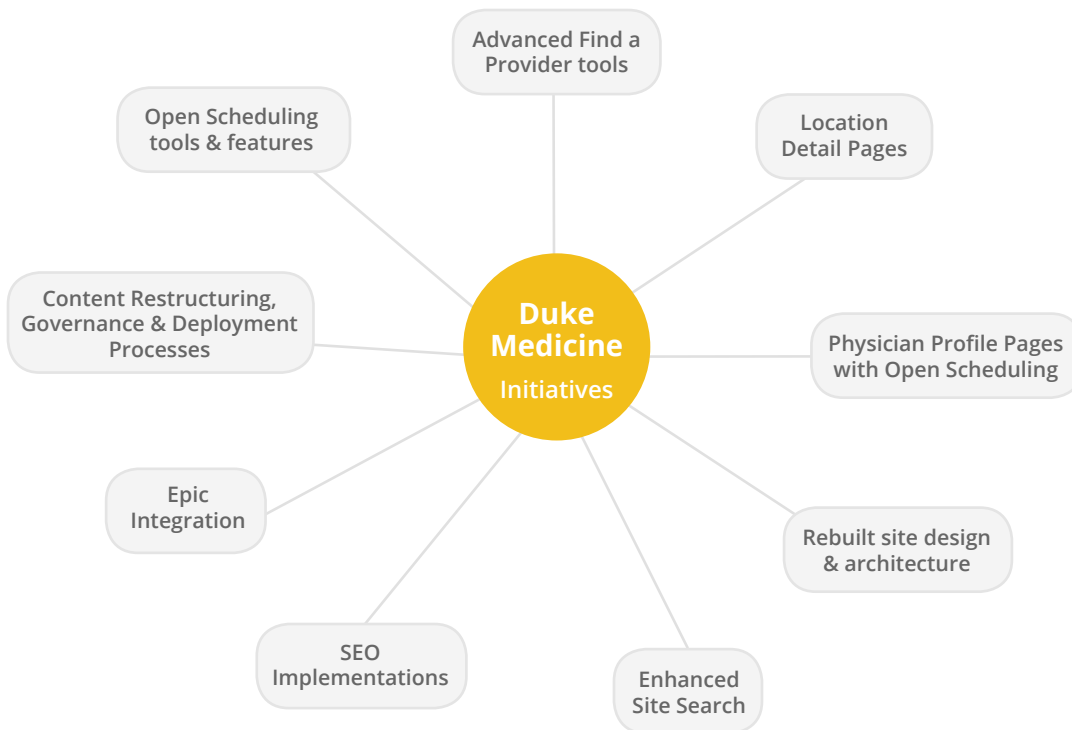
Duke Medicine
Initiatives

Advanced Find a Provider tools

Location Detail Pages

Physician Profile Pages with Open Scheduling

Rebuilt site design & architecture

Enhanced Site Search

SEO Implementations

Epic Integration

Content Restructuring, Governance & Deployment Processes

Open Scheduling tools & features